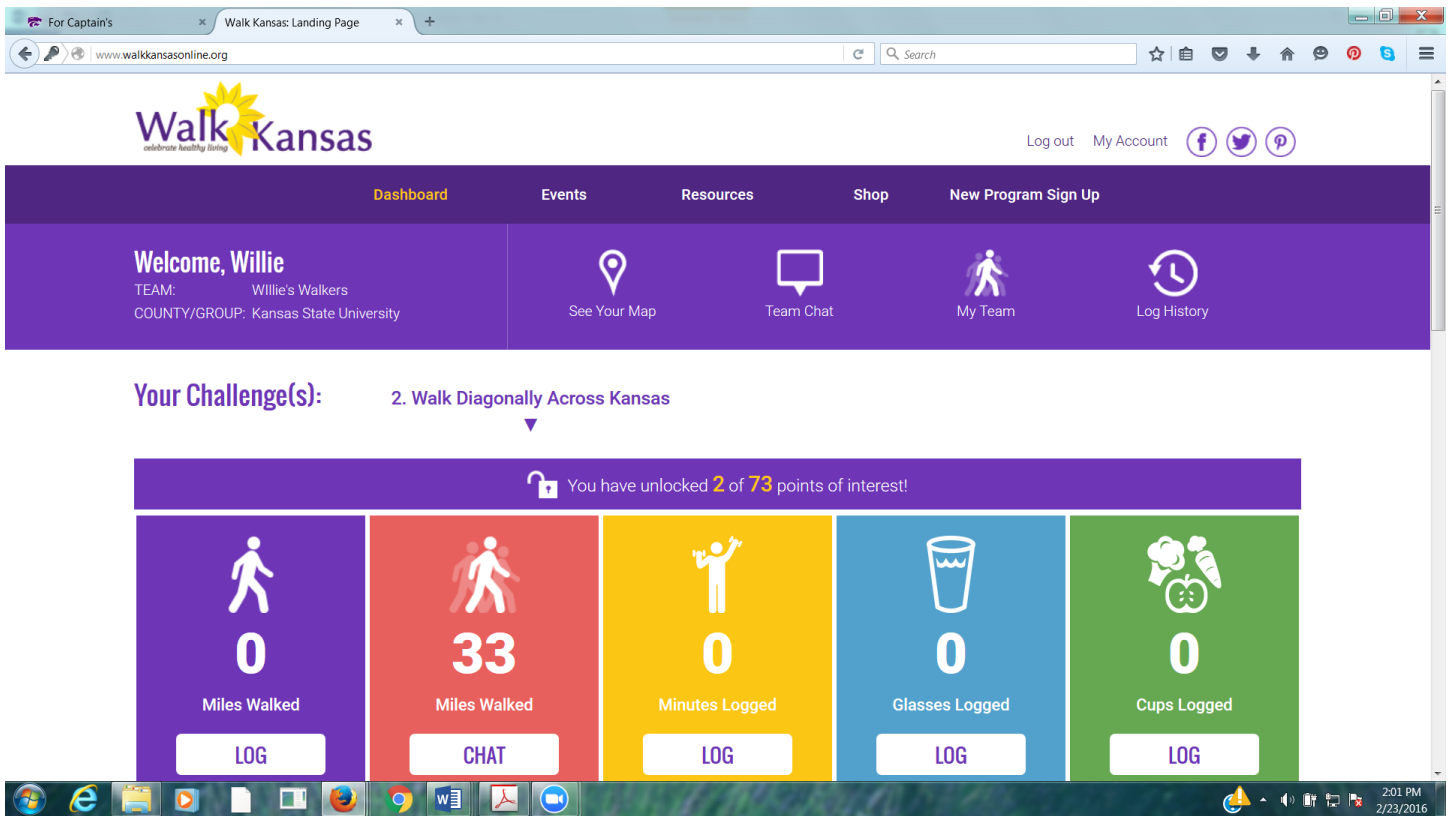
For Captain's
Walk Kansas: Landing Page
www.walkkansasonline.org
Search

Walk Kansas
celebrate healthy living

Log out My Account

Dashboard Events Resources Shop New Program Sign Up

Welcome, Willie
TEAM: WIllie's Walkers
COUNTY/GROUP: Kansas State University

See Your Map
Team Chat
My Team
Log History

Your Challenge(s): 2. Walk Diagonally Across Kansas

You have unlocked 2 of 73 points of interest!

0
Miles Walked
LOG

33
Miles Walked
CHAT

0
Minutes Logged
LOG

0
Glasses Logged
LOG

0
Cups Logged
LOG

2:01 PM
2/23/2016